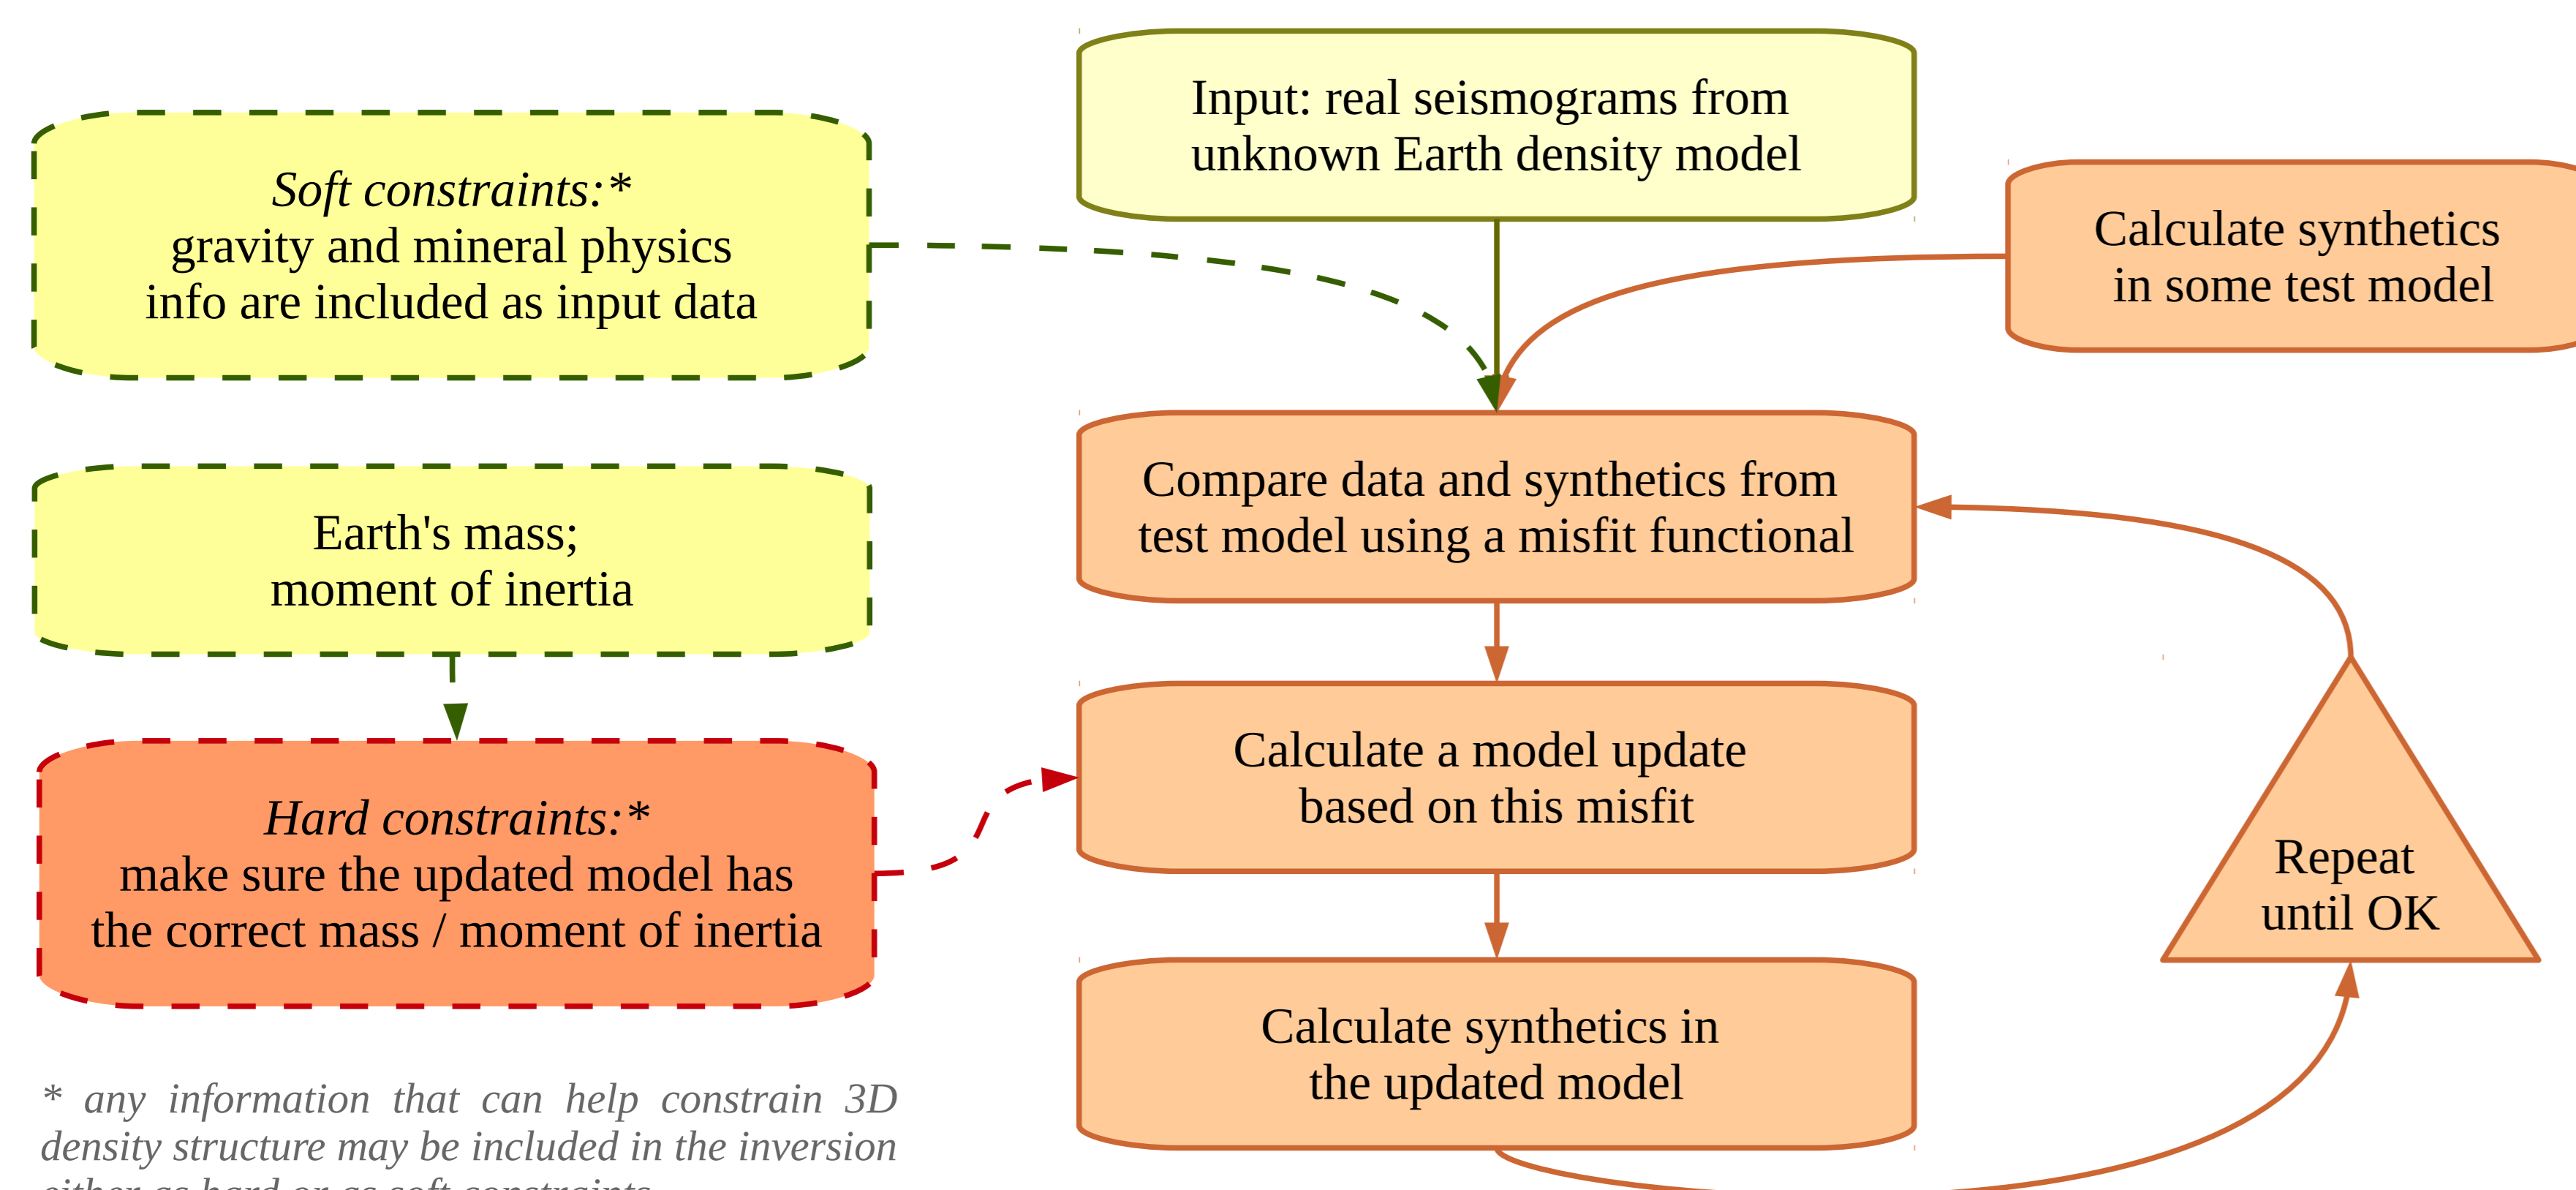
Soft constraints:*
gravity and mineral physics
info are included as input data

Input: real seismograms from
unknown Earth density model

Calculate synthetics
in some test model

Earth's mass;
moment of inertia

Compare data and synthetics from
test model using a misfit functional

Hard constraints:*
make sure the updated model has
the correct mass / moment of inertia

Calculate a model update
based on this misfit

Repeat
until OK

Calculate synthetics in
the updated model

* any information that can help constrain 3D density structure may be included in the inversion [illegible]